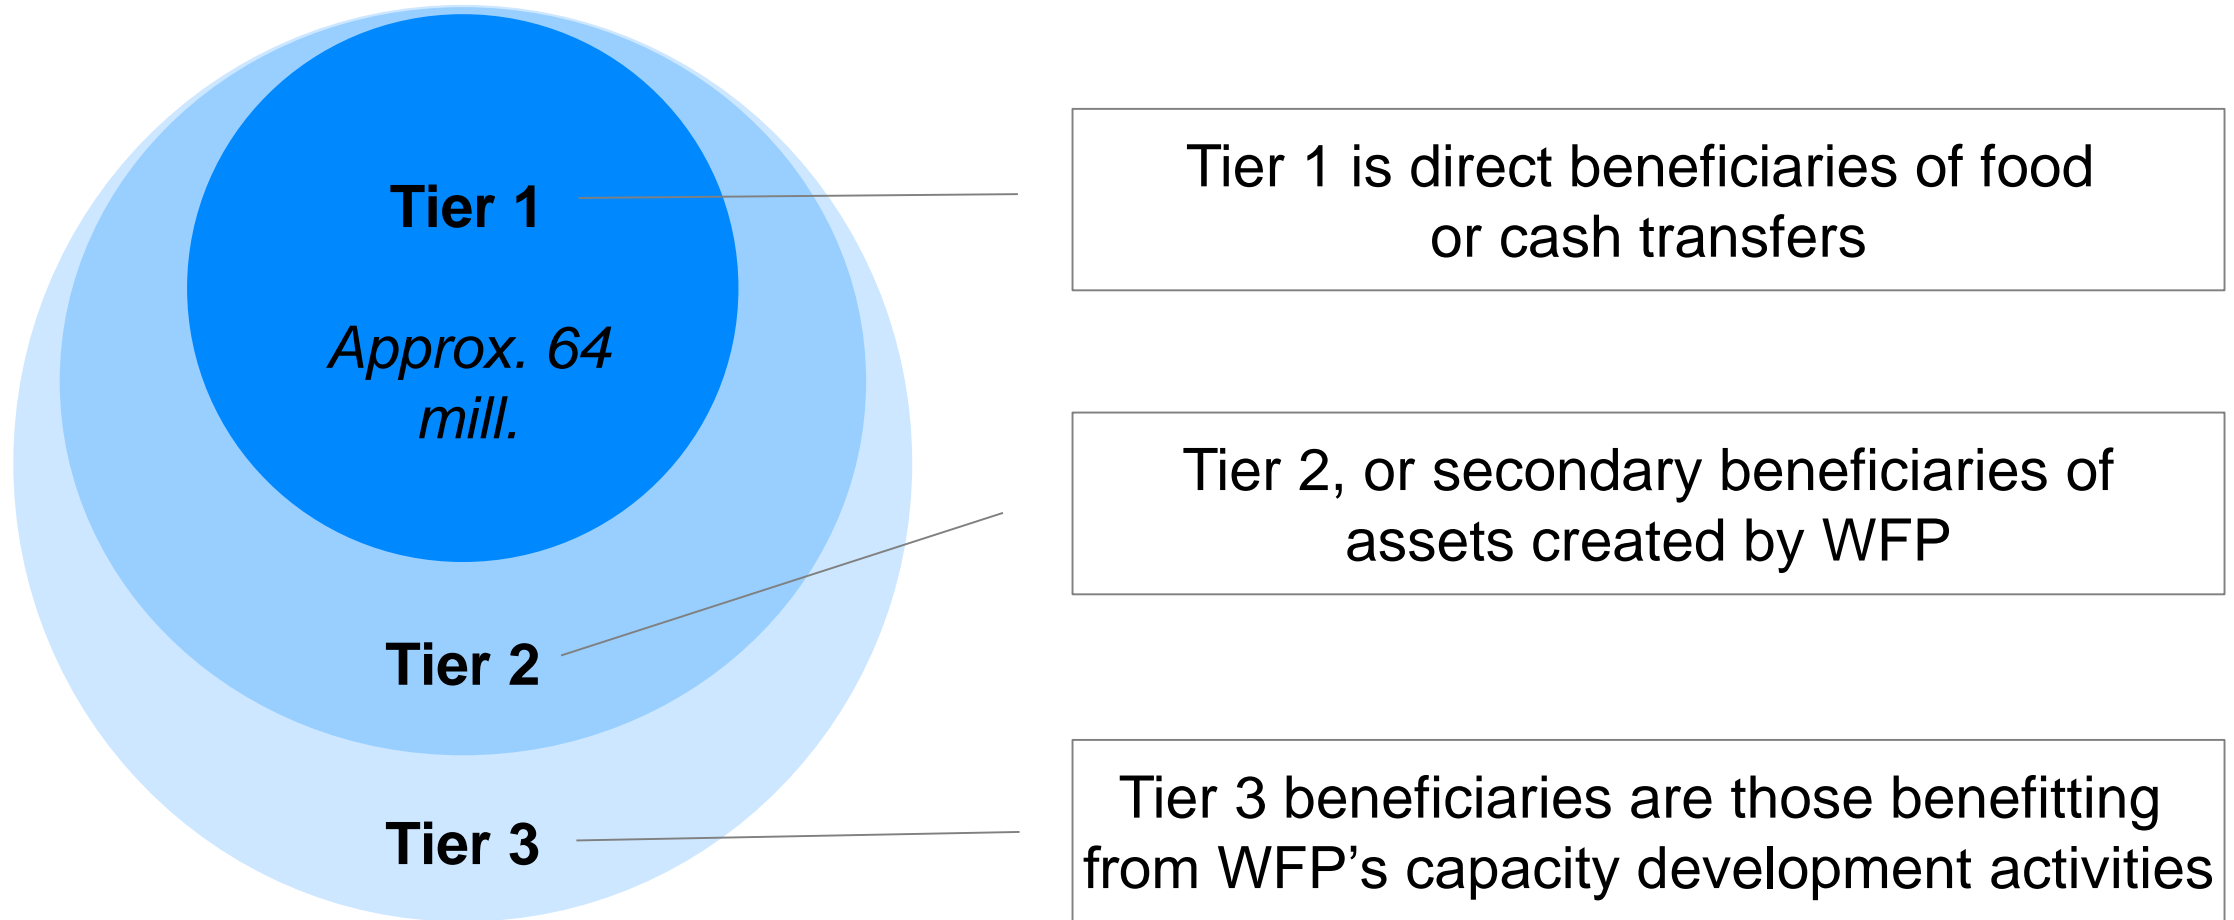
Tier 1

Approx. 64 mill.

Tier 2

Tier 3

Tier 1 is direct beneficiaries of food or cash transfers

Tier 2, or secondary beneficiaries of assets created by WFP

Tier 3 beneficiaries are those benefitting from WFP’s capacity development activities